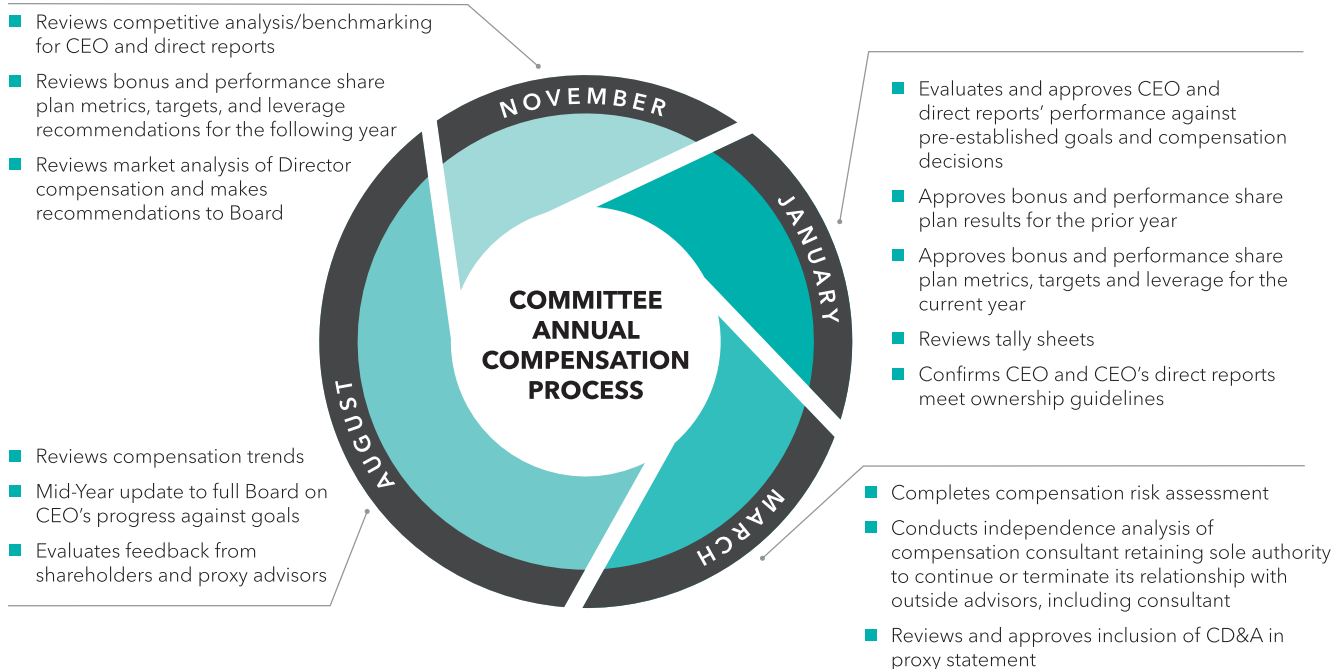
Reviews competitive analysis/benchmarking for CEO and direct reports

Reviews bonus and performance share plan metrics, targets, and leverage recommendations for the following year

Reviews market analysis of Director compensation and makes recommendations to Board

NOVEMBER

JANUARY

Evaluates and approves CEO and direct reports' performance against pre-established goals and compensation decisions

Approves bonus and performance share plan results for the prior year

Approves bonus and performance share plan metrics, targets and leverage for the current year

Reviews tally sheets

Confirms CEO and CEO's direct reports meet ownership guidelines

COMMITTEE ANNUAL COMPENSATION PROCESS

AUGUST

Reviews compensation trends

Mid-Year update to full Board on CEO's progress against goals

Evaluates feedback from shareholders and proxy advisors

MARCH

Completes compensation risk assessment

Conducts independence analysis of compensation consultant retaining sole authority to continue or terminate its relationship with outside advisors, including consultant

Reviews and approves inclusion of CD&A in proxy statement